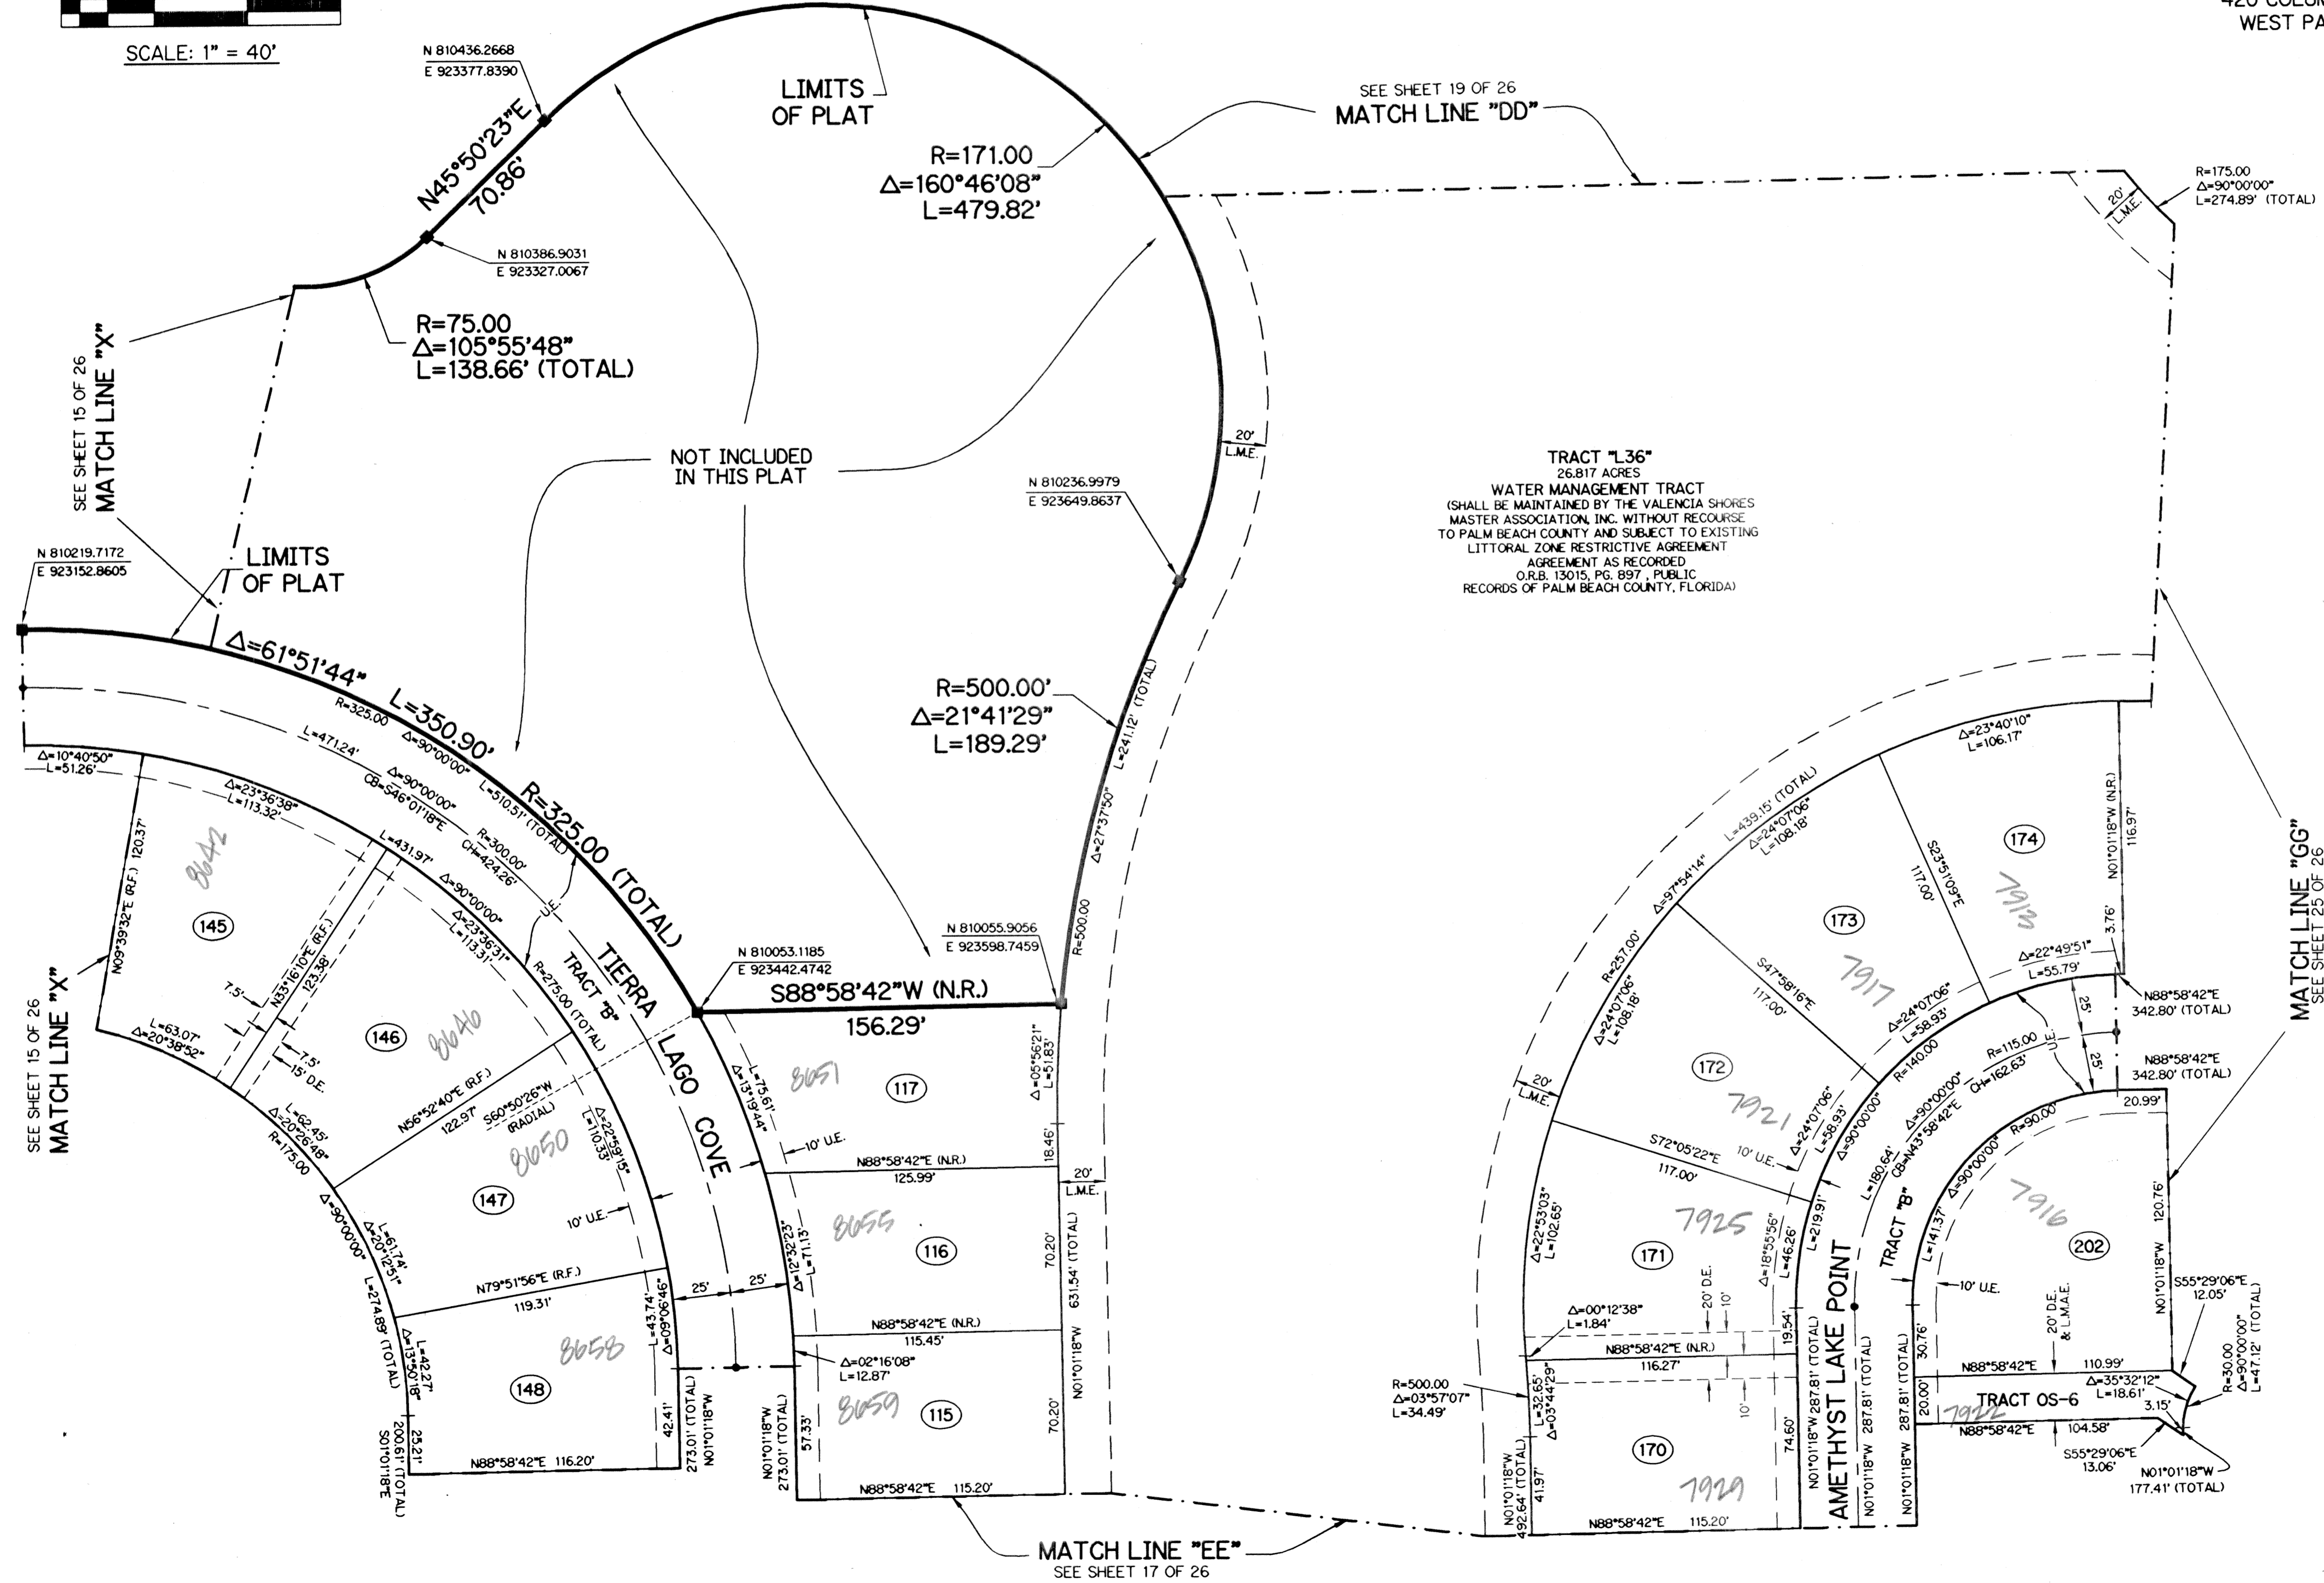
SCALE: 1" = 40'

420 COLU
WEST PA

N 810436.2668
E 923377.8390

N45°50'23"E
70.86'

N 810386.9031
E 923327.0067

R=75.00
Δ=105°55'48"
L=138.66' (TOTAL)

LIMITS OF PLAT

R=171.00
Δ=160°46'08"
L=479.82'

SEE SHEET 19 OF 26
MATCH LINE "DD"

R=175.00
Δ=90°00'00"
L=274.89' (TOTAL)

20' L.M.E.

SEE SHEET 15 OF 26
MATCH LINE "X"

NOT INCLUDED IN THIS PLAT

20' L.M.E.

N 810236.9979
E 923649.8637

TRACT "L36"
26.817 ACRES
WATER MANAGEMENT TRACT
(SHALL BE MAINTAINED BY THE VALENCIA SHORES MASTER ASSOCIATION, INC. WITHOUT RECOURSE TO PALM BEACH COUNTY AND SUBJECT TO EXISTING LITTORAL ZONE RESTRICTIVE AGREEMENT AGREEMENT AS RECORDED O.R.B. 13015, PG. 897 , PUBLIC RECORDS OF PALM BEACH COUNTY, FLORIDA)

N 810219.7172
E 923152.8605

LIMITS OF PLAT

Δ=61°51'44" L=350.90' R=325.00 (TOTAL)

R=500.00'
Δ=21°41'29"
L=189.29'

L=241.12' (TOTAL)

R=325.00
L=471.24'
Δ=90°00'00"
Δ=10°40'50"
L=51.26'
Δ=23°36'38"
L=113.32'
Δ=90°00'00"
CB=S46°01'18"E
L=510.51' (TOTAL)
R=300.00'
CH=424.26'
L=431.97'
Δ=90°00'00"
Δ=23°36'31"
L=113.31'
U.E.
TRACT "B"
R=275.00 (TOTAL)
TIERRA LAGO COVE

Δ=27°37'50"
R=500.00

N09°39'32"E (R.F.) 120.37'
8642
145
N33°16'10"E (R.F.)
123.38'
7.5'
146
8640
7.5'
15' D.E.
L=63.07'
Δ=20°38'52"
N56°52'40"E (R.F.)
122.97'
S60°50'26"W (RADIAL)
Δ=22°59'15"
L=110.33'
L=62.45'
Δ=20°26'48"
R=175.00
8650
147
10' U.E.
Δ=90°00'00"
Δ=20°12'51"
L=61.74'
N79°51'56"E (R.F.)
119.31'
L=274.89' (TOTAL)
8658
148
Δ=13°50'18"
L=42.27'
L=43.74'
Δ=09°06'46"
42.41'
25.21'
200.61' (TOTAL)
S01°01'18"E
N88°58'42"E 116.20'
273.01' (TOTAL)
N01°01'18"W
25'
25'

N 810053.1185
E 923442.4742
S88°58'42"W (N.R.)
156.29'
N 810055.9056
E 923598.7459

L=75.61'
Δ=13°19'44"
8651
117
Δ=05°56'21"
L=51.83'
10' U.E.
18.46'
N88°58'42"E (N.R.)
125.99'
20' L.M.E.
Δ=12°32'23"
L=71.13'
8655
116
70.20'
631.54' (TOTAL)
N88°58'42"E (N.R.)
115.45'
Δ=02°16'08"
L=12.87'
N01°01'18"W
8659
115
70.20'
57.33'
N01°01'18"W
273.01' (TOTAL)
N88°58'42"E 115.20'

MATCH LINE "EE"
SEE SHEET 17 OF 26

Δ=23°40'10"
L=106.17'
L=439.15' (TOTAL)
Δ=24°07'06"
L=108.18'
Δ=97°54'14"
S23°51'09"E
117.00'
174
N01°01'18"W (N.R.)
116.97'
173
7913
R=257.00'
Δ=24°07'06"
L=108.18'
S47°58'16"E
117.00'
7917
3.76'
Δ=22°49'51"
L=55.79'
N88°58'42"E
342.80' (TOTAL)
25'
Δ=24°07'06"
L=58.93'
R=140.00
R=115.00
CH=162.63'
U.E.
25'
N88°58'42"E
342.80' (TOTAL)
20' L.M.E.
172
7921
Δ=90°00'00"
Δ=24°07'06"
L=58.93'
Δ=90°00'00"
CB=N43°58'42"E
R=90.00
20.99'
S72°05'22"E
117.00'
10' U.E.
L=180.64'
Δ=90°00'00"
L=219.91'
TRACT "B"
L=141.37'
7916
Δ=22°53'03"
L=102.65'
7925
171
Δ=18°55'56"
L=46.26'
202
120.76'
10' U.E.
20' D.E.
10'
Δ=00°12'38"
L=1.84'
19.54'
AMETHYST LAKE POINT
N01°01'18"W
S55°29'06"E
12.05'
20' D.E. & L.M.A.E.
N88°58'42"E (N.R.)
116.27'
N88°58'42"E
110.99'
R=30.00
Δ=90°00'00"
L=47.12' (TOTAL)
R=500.00
Δ=03°57'07"
L=34.49'
L=32.65'
Δ=03°44'29"
10'
170
74.60'
N01°01'18"W 287.81' (TOTAL)
N01°01'18"W 287.81' (TOTAL)
30.76'
20.00'
N01°01'18"W 287.81' (TOTAL)
Δ=35°32'12"
L=18.61'
TRACT OS-6
7922
3.15'
N88°58'42"E
104.58'
S55°29'06"E
13.06'
N01°01'18"W
177.41' (TOTAL)
N01°01'18"W
492.64' (TOTAL)
41.97'
7929
N88°58'42"E 115.20'

MATCH LINE "GG"
SEE SHEET 25 OF 26